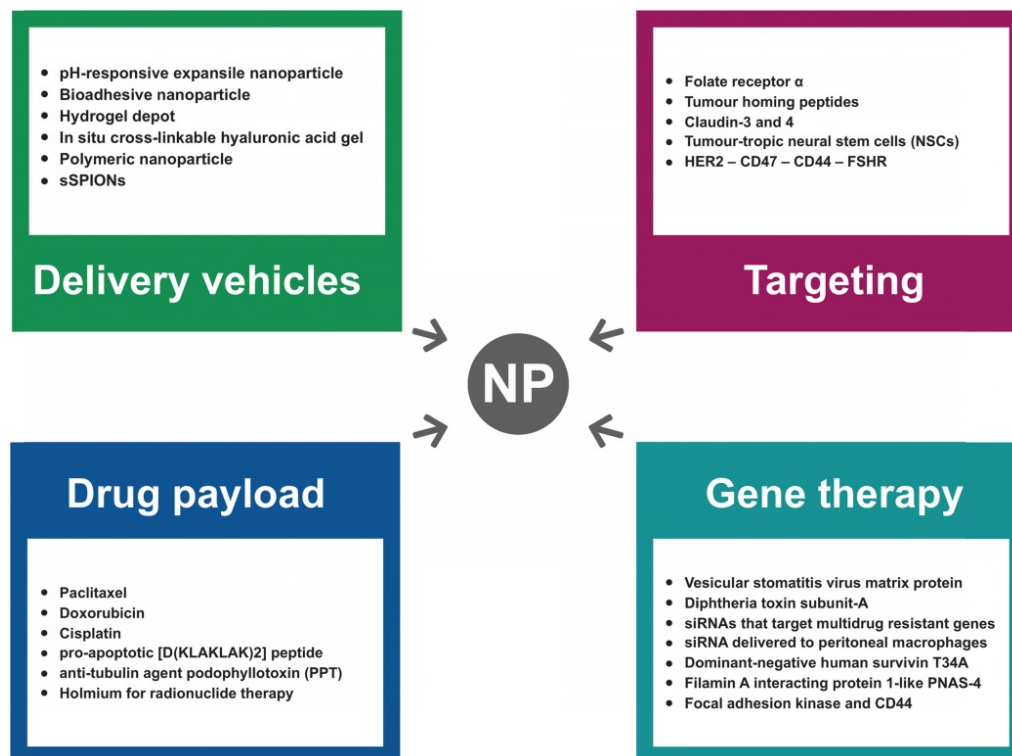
- pH-responsive expansile nanoparticle
- Bioadhesive nanoparticle
- Hydrogel depot
- In situ cross-linkable hyaluronic acid gel
- Polymeric nanoparticle
- sSPIONs

Delivery vehicles

- Folate receptor α
- Tumour homing peptides
- Claudin-3 and 4
- Tumour-tropic neural stem cells (NSCs)
- HER2 – CD47 – CD44 – FSHR

Targeting

NP

Drug payload

- Paclitaxel
- Doxorubicin
- Cisplatin
- pro-apoptotic [D(KLAKLAK)2] peptide
- anti-tubulin agent podophyllotoxin (PPT)
- Holmium for radionuclide therapy

Gene therapy

- Vesicular stomatitis virus matrix protein
- Diphtheria toxin subunit-A
- siRNAs that target multidrug resistant genes
- siRNA delivered to peritoneal macrophages
- Dominant-negative human survivin T34A
- Filamin A interacting protein 1-like PNAS-4
- Focal adhesion kinase and CD44